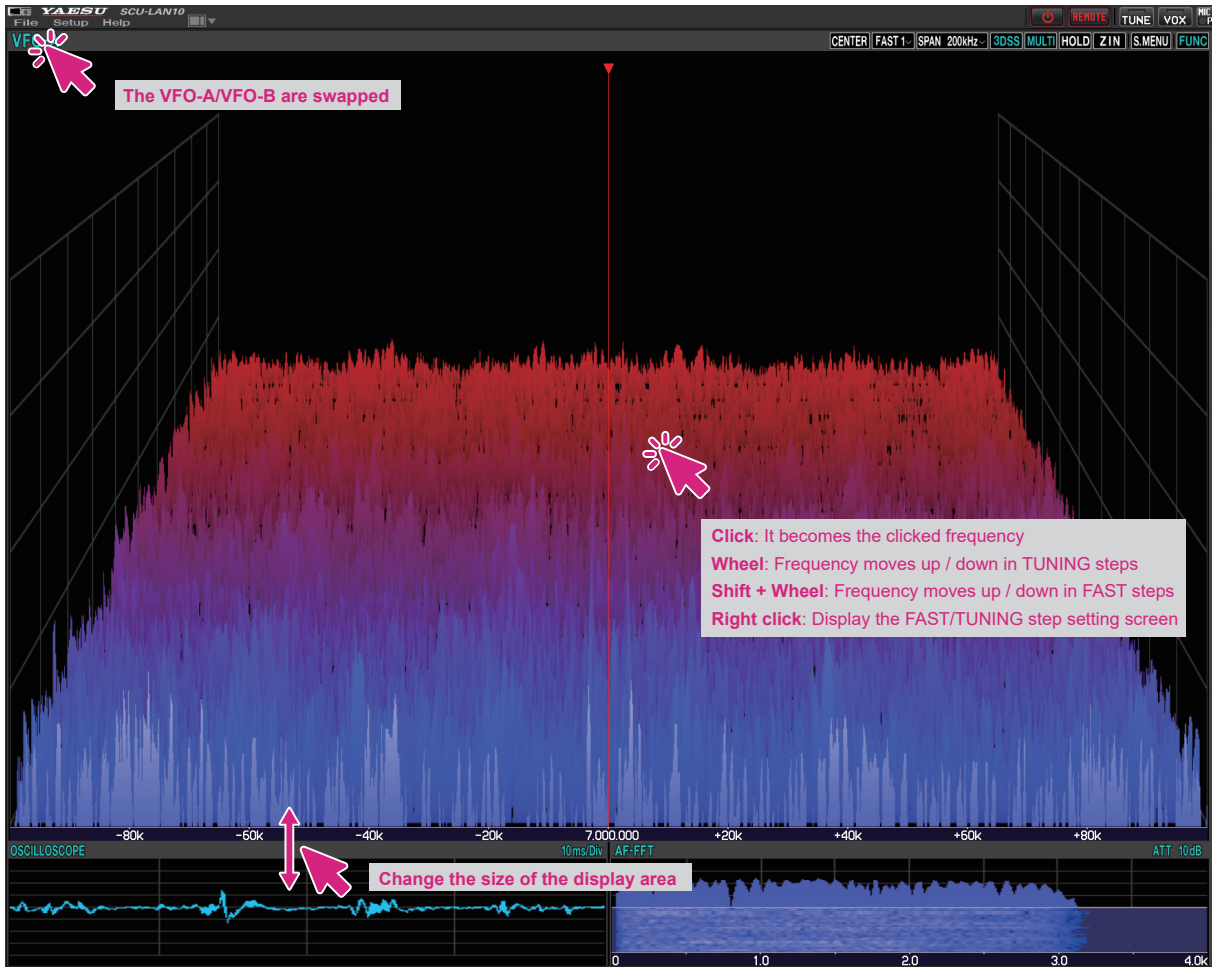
YAESU SCU-LAN10
File Setup Help

REMOTE TUNE VOX MIC P

VF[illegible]

CENTER FAST 1 SPAN 200kHz 3DSS MULTI HOLD ZIN S.MENU FUNC

The VFO-A/VFO-B are swapped

**Click**: It becomes the clicked frequency
**Wheel**: Frequency moves up / down in TUNING steps
**Shift + Wheel**: Frequency moves up / down in FAST steps
**Right click**: Display the FAST/TUNING step setting screen

-80k -60k -40k -20k 7.000.000 +20k +40k +60k +80k

OSCILLOSCOPE 10ms/Div AF-FFT ATT 10dB

Change the size of the display area

0 1.0 2.0 3.0 4.0k